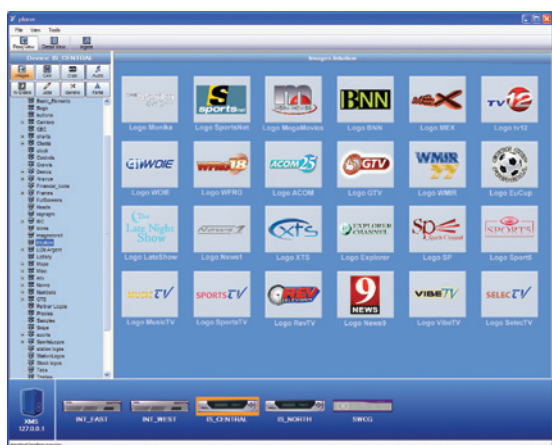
pbase
File View Tools
Tree view Detail view Agent
Device: IS_CENTRAL
Images List Color Audio
Templates Lists General Fonts
Images Infoview
Logo Monika
Logo SportsNet
Logo MegaMovies
Logo BNN
Logo MEX
Logo tv12
Logo WOIE
Logo WFRG
Logo ACOM
Logo GTV
Logo WMIR
Logo EuCup
Logo LateShow
Logo News1
Logo XTS
Logo Explorer
Logo SP
Logo SportS
Logo MusicTV
Logo SportsTV
Logo RevTV
Logo News9
Logo VibeTV
Logo SelecTV
XMS 127.0.0.1
INT_EAST
INT_WEST
IS_CENTRAL
IS_NORTH
SWCG